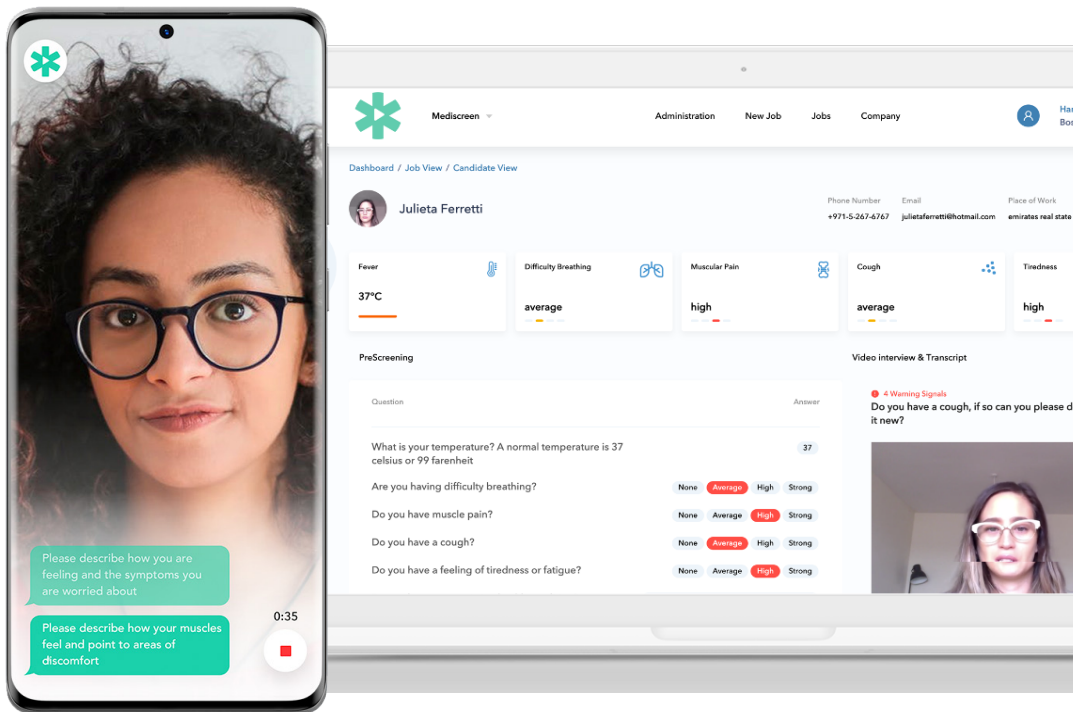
Please describe how you are feeling and the symptoms you are worried about

Please describe how your muscles feel and point to areas of discomfort

0:35

Mediscreen

Administration New Job Jobs Company

Har
Bos

Dashboard / Job View / Candidate View

Julieta Ferretti

Phone Number
+971-5-267-6767

Email
julietaferretti@hotmail.com

Place of Work
emirates real state

Fever
37°C

Difficulty Breathing
average

Muscular Pain
high

Cough
average

Tiredness
high

PreScreening

Video interview & Transcript

Question

Answer

What is your temperature? A normal temperature is 37 celsius or 99 farenheit

37

Are you having difficulty breathing?

None Average High Strong

Do you have muscle pain?

None Average High Strong

Do you have a cough?

None Average High Strong

Do you have a feeling of tiredness or fatigue?

None Average High Strong

4 Warning Signals
Do you have a cough, if so can you please d
it new?